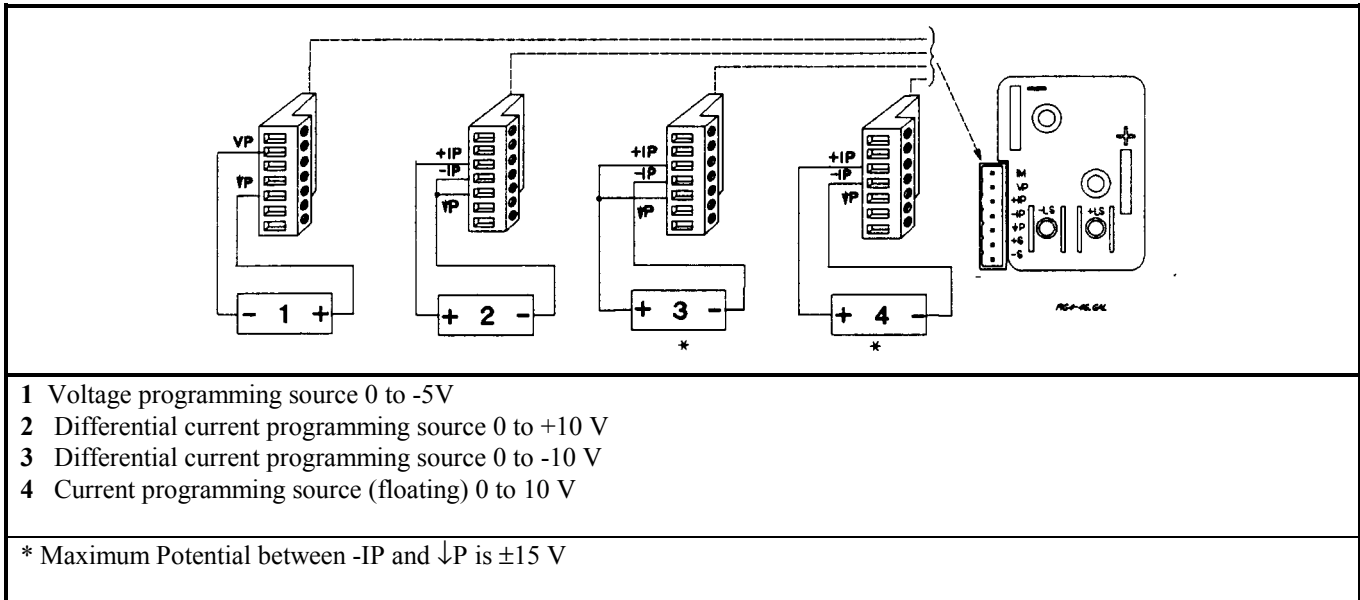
VP

↓P

+IP

-IP

↓P

+IP

-IP

↓P

+IP

-IP

↓P

- 1 +

+ 2 -

+ 3 -

*

+ 4 -

*

M
VP
+IP
-IP
↓P
+S
-S

-LS

+LS

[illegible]

**1** Voltage programming source 0 to -5V

**2** Differential current programming source 0 to +10 V

**3** Differential current programming source 0 to -10 V

**4** Current programming source (floating) 0 to 10 V

\* Maximum Potential between -IP and ↓P is ±15 V